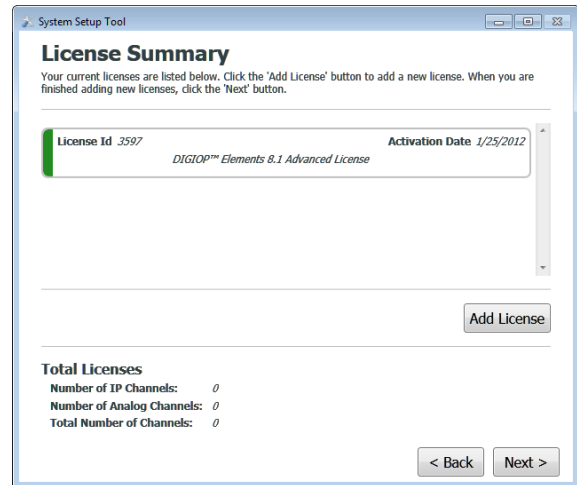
System Setup Tool

License Summary

Your current licenses are listed below. Click the 'Add License' button to add a new license. When you are finished adding new licenses, click the 'Next' button.

License Id 3597 Activation Date 1/25/2012
DIGIOP™ Elements 8.1 Advanced License

Add License

Total Licenses
Number of IP Channels: 0
Number of Analog Channels: 0
Total Number of Channels: 0

< Back Next >